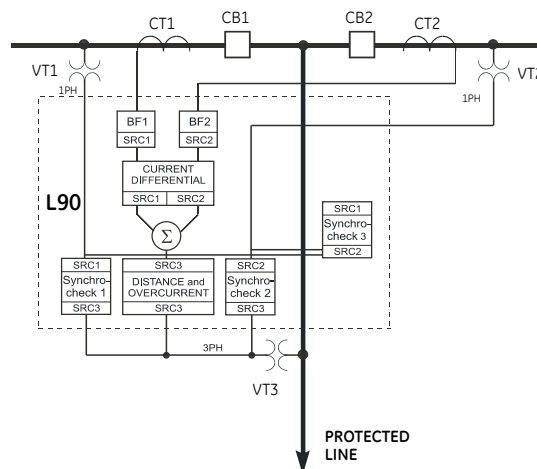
CT1
CB1
CB2
CT2
VT1
VT2
1PH
1PH
BF1
SRC1
BF2
SRC2
CURRENT DIFFERENTIAL
SRC1
SRC2
L90
$\Sigma$
SRC1
Synchro-check 3
SRC2
SRC1
Synchro-check 1
SRC3
SRC3
DISTANCE and OVERCURRENT
SRC3
SRC2
Synchro-check 2
SRC3
3PH
VT3
PROTECTED LINE